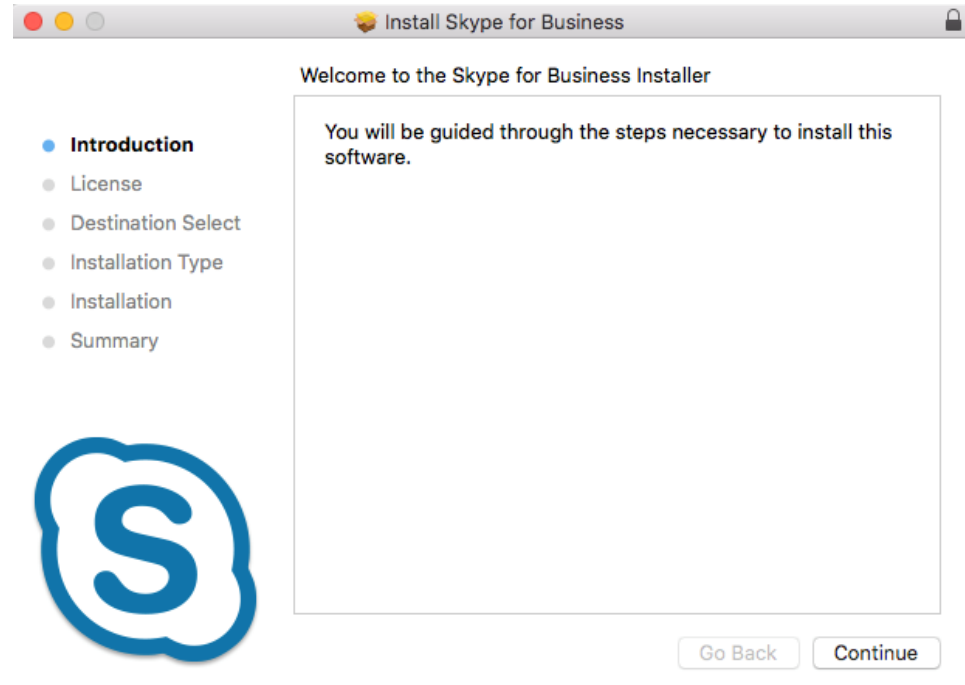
Install Skype for Business

Welcome to the Skype for Business Installer

Introduction
License
Destination Select
Installation Type
Installation
Summary

You will be guided through the steps necessary to install this software.

S

Go Back
Continue